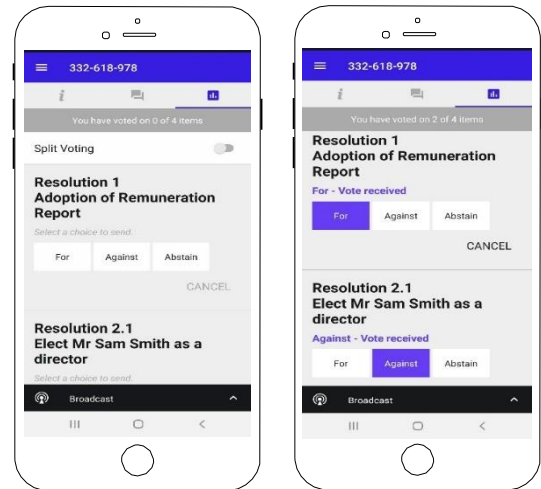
332-618-978

You have voted on 0 of 4 items

Split Voting

Resolution 1
Adoption of Remuneration Report

Select a choice to send.

For | Against | Abstain

CANCEL

Resolution 2.1
Elect Mr Sam Smith as a director

Select a choice to send.

Broadcast

332-618-978

You have voted on 2 of 4 items

Resolution 1
Adoption of Remuneration Report

For - Vote received

For | Against | Abstain

CANCEL

Resolution 2.1
Elect Mr Sam Smith as a director

Against - Vote received

For | Against | Abstain

Broadcast